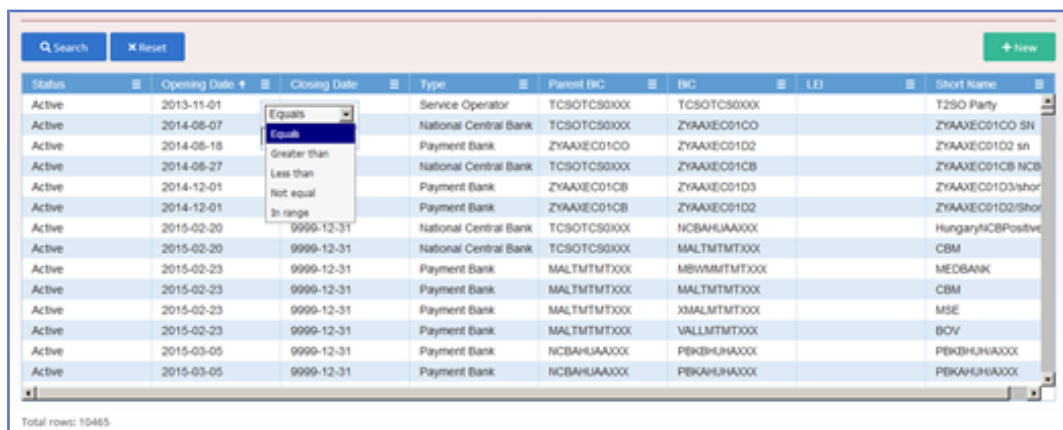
Search ✖Reset + New

| Status | Opening Date ↑ | Closing Date | Type | Parent BIC | BIC | LEI | Short Name |
|---|---|---|---|---|---|---|---|
| Active | 2013-11-01 | Equals | Service Operator | TCSOTCS0XXX | TCSOTCS0XXX | | T2SO Party |
| Active | 2014-08-07 | Equals | National Central Bank | TCSOTCS0XXX | ZYAAXEC01CO | | ZYAAXEC01CO SN |
| Active | 2014-08-18 | Greater than | Payment Bank | ZYAAXEC01CO | ZYAAXEC01D2 | | ZYAAXEC01D2 sn |
| Active | 2014-08-27 | Less than | National Central Bank | TCSOTCS0XXX | ZYAAXEC01CB | | ZYAAXEC01CB NCB |
| Active | 2014-12-01 | Not equal | Payment Bank | ZYAAXEC01CB | ZYAAXEC01D3 | | ZYAAXEC01D3/shor |
| Active | 2014-12-01 | In range | Payment Bank | ZYAAXEC01CB | ZYAAXEC01D2 | | ZYAAXEC01D2/Shor |
| Active | 2015-02-20 | 9999-12-31 | National Central Bank | TCSOTCS0XXX | NCBAHUAAXXX | | HungaryNCBPositive |
| Active | 2015-02-20 | 9999-12-31 | National Central Bank | TCSOTCS0XXX | MALTMTMTXXX | | CBM |
| Active | 2015-02-23 | 9999-12-31 | Payment Bank | MALTMTMTXXX | MBWMMTMTXXX | | MEDBANK |
| Active | 2015-02-23 | 9999-12-31 | Payment Bank | MALTMTMTXXX | MALTMTMTXXX | | CBM |
| Active | 2015-02-23 | 9999-12-31 | Payment Bank | MALTMTMTXXX | XMALMTMTXXX | | MSE |
| Active | 2015-02-23 | 9999-12-31 | Payment Bank | MALTMTMTXXX | VALLMTMTXXX | | BOV |
| Active | 2015-03-05 | 9999-12-31 | Payment Bank | NCBAHUAAXXX | PBKBHUHAXXX | | PBKBHUHAXXX |
| Active | 2015-03-05 | 9999-12-31 | Payment Bank | NCBAHUAAXXX | PBKAHUHAXXX | | PBKAHUHAXXX |

Total rows: 10465